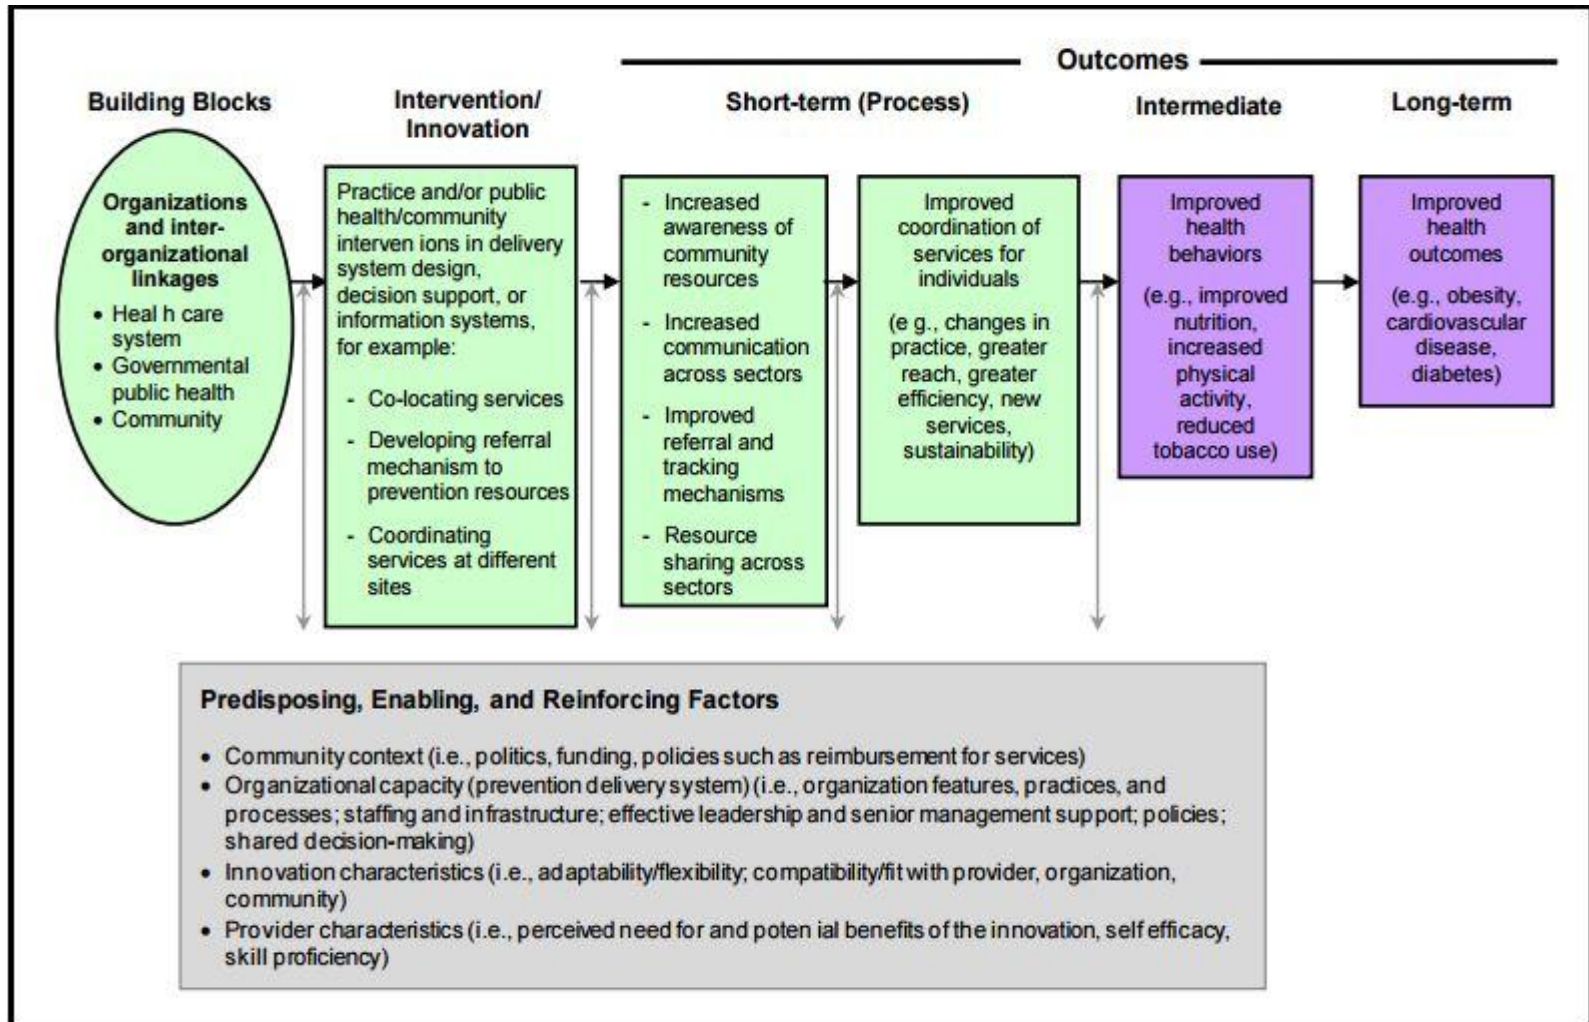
Outcomes

Building Blocks

Intervention/ Innovation

Short-term (Process)

Intermediate

Long-term

Organizations and inter-organizational linkages

- Heal h care system
- Governmental public health
- Community

Practice and/or public health/community interven ions in delivery system design, decision support, or information systems, for example:

- Co-locating services
- Developing referral mechanism to prevention resources
- Coordinating services at different sites

- Increased awareness of community resources
- Increased communication across sectors
- Improved referral and tracking mechanisms
- Resource sharing across sectors

Improved coordination of services for individuals

(e g., changes in practice, greater reach, greater efficiency, new services, sustainability)

Improved health behaviors

(e.g., improved nutrition, increased physical activity, reduced tobacco use)

Improved health outcomes

(e.g., obesity, cardiovascular disease, diabetes)

Predisposing, Enabling, and Reinforcing Factors

- Community context (i.e., politics, funding, policies such as reimbursement for services)
- Organizational capacity (prevention delivery system) (i.e., organization features, practices, and processes; staffing and infrastructure; effective leadership and senior management support; policies; shared decision-making)
- Innovation characteristics (i.e., adaptability/flexibility; compatibility/fit with provider, organization, community)
- Provider characteristics (i.e., perceived need for and poten ial benefits of the innovation, self efficacy, skill proficiency)